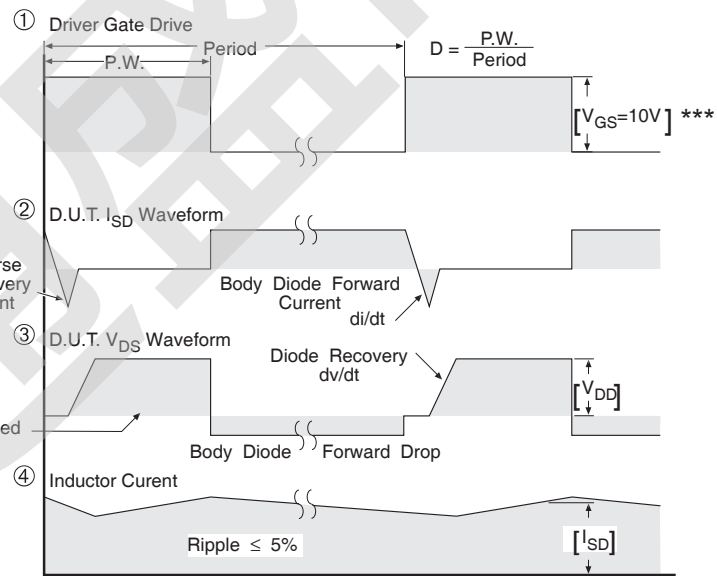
① Driver Gate Drive

Period

P.W.

$D = \frac{P.W.}{Period}$

$[V_{GS}=10V]$ ***

② D.U.T. $I_{SD}$ Waveform

rse
very
nt

Body Diode Forward Current

di/dt

③ D.U.T. $V_{DS}$ Waveform

Diode Recovery dv/dt

$[V_{DD}]$

ed

Body Diode Forward Drop

④ Inductor Curent

Ripple ≤ 5%

$[I_{SD}]$